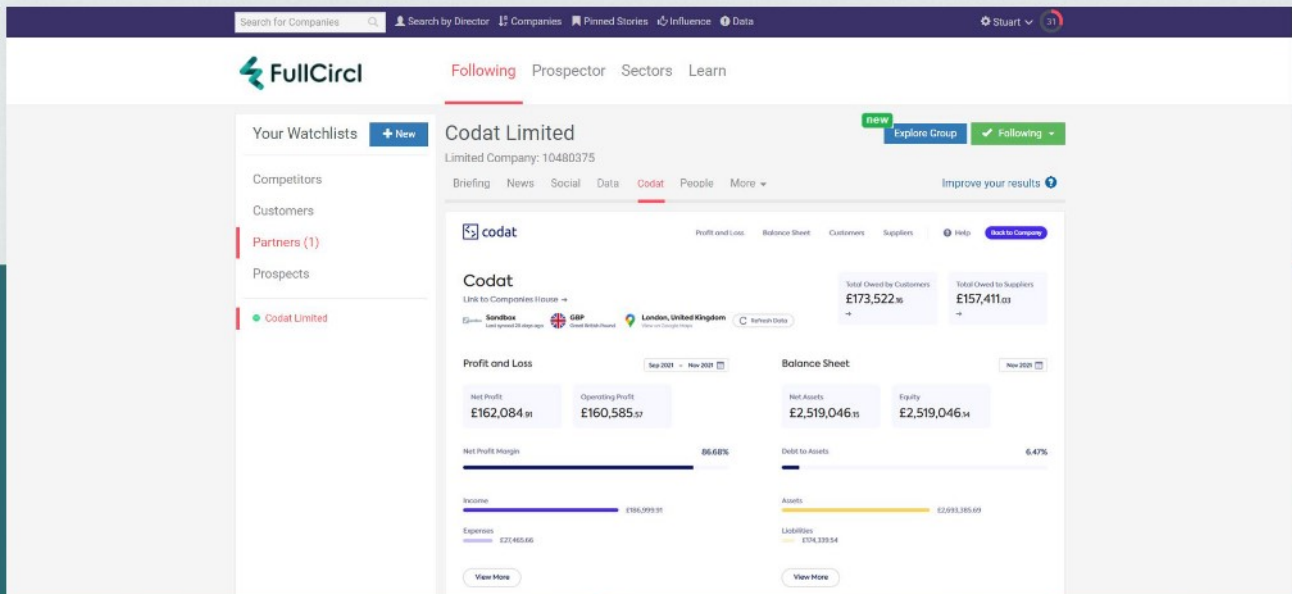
Search for Companies Search by Director Companies Pinned Stories Influence Data Stuart 31

FullCircl

Following Prospector Sectors Learn

Your Watchlists + New

Competitors

Customers

Partners (1)

Prospects

Codat Limited

Codat Limited

Limited Company: 10480375

new

Explore Group ✔ Following

Briefing News Social Data Codat People More

Improve your results

codat

Profit and Loss Balance Sheet Customers Suppliers Help Back to Company

Codat

Link to Companies House →

Sandbox Last synced 28 days ago GBP Great British Pound London, United Kingdom View on Google Maps Refresh Data

Total Owed by Customers £173,522.16 →

Total Owed to Suppliers £157,411.03 →

Profit and Loss Sep 2021 – Nov 2021

Net Profit £162,084.91

Operating Profit £160,585.57

Net Profit Margin 86.68%

Income £186,999.91

Expenses £27,465.66

View More

Balance Sheet Nov 2021

Net Assets £2,519,046.15

Equity £2,519,046.14

Debt to Assets 6.47%

Assets £2,693,385.69

Liabilities £174,339.54

View More